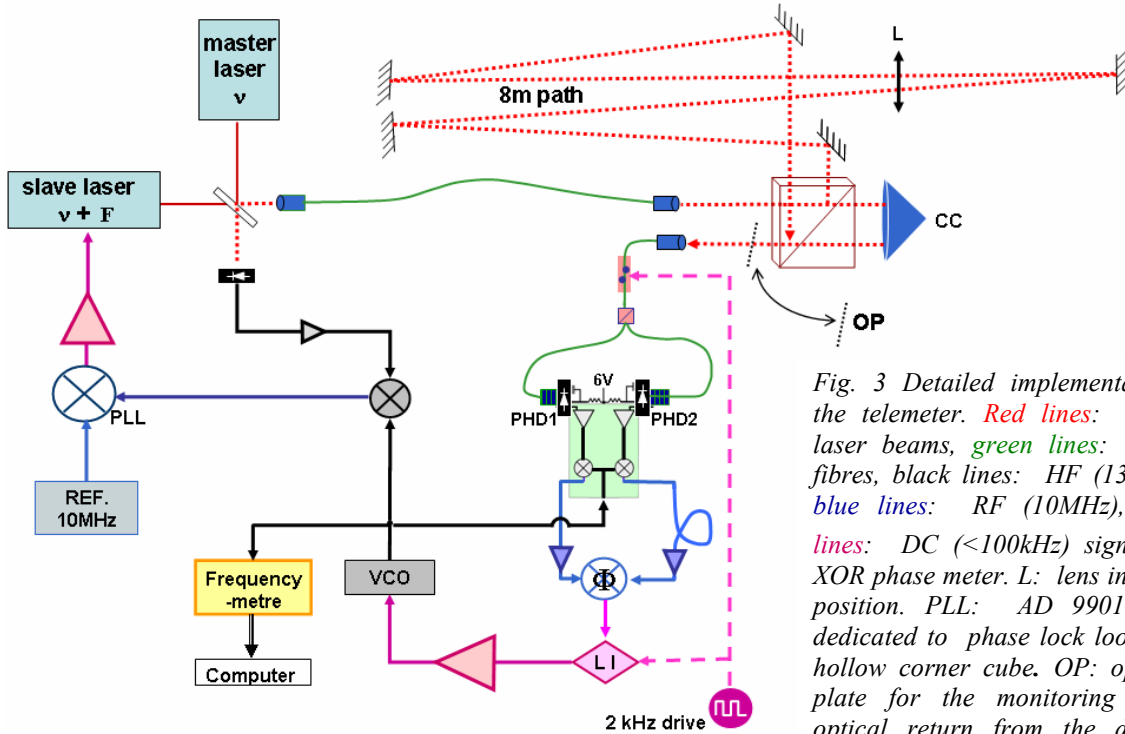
master laser
ν

8m path

L

slave laser
ν + F

CC

OP

6V

PHD1

PHD2

PLL

REF. 10MHz

Frequency -metre

VCO

Φ

L I

Computer

2 kHz drive

Fig. 3 Detailed implementa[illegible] the telemeter. Red lines: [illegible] laser beams, green lines: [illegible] fibres, black lines: HF (13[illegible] blue lines: RF (10MHz), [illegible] lines: DC (<100kHz) sign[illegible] XOR phase meter. L: lens in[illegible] position. PLL: AD 9901 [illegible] dedicated to phase lock loo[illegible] hollow corner cube. OP: op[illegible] plate for the monitoring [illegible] optical return from the o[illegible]